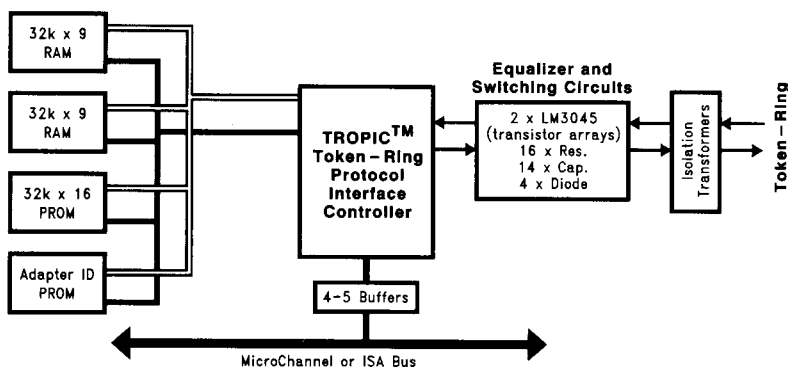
32k x 9 RAM

32k x 9 RAM

32k x 16 PROM

Adapter ID PROM

TROPIC$^{TM}$ Token – Ring Protocol Interface Controller

4-5 Buffers

Equalizer and Switching Circuits

2 x LM3045 (transistor arrays) 16 x Res. 14 x Cap. 4 x Diode

Isolation Transformers

Token – Ring

MicroChannel or ISA Bus